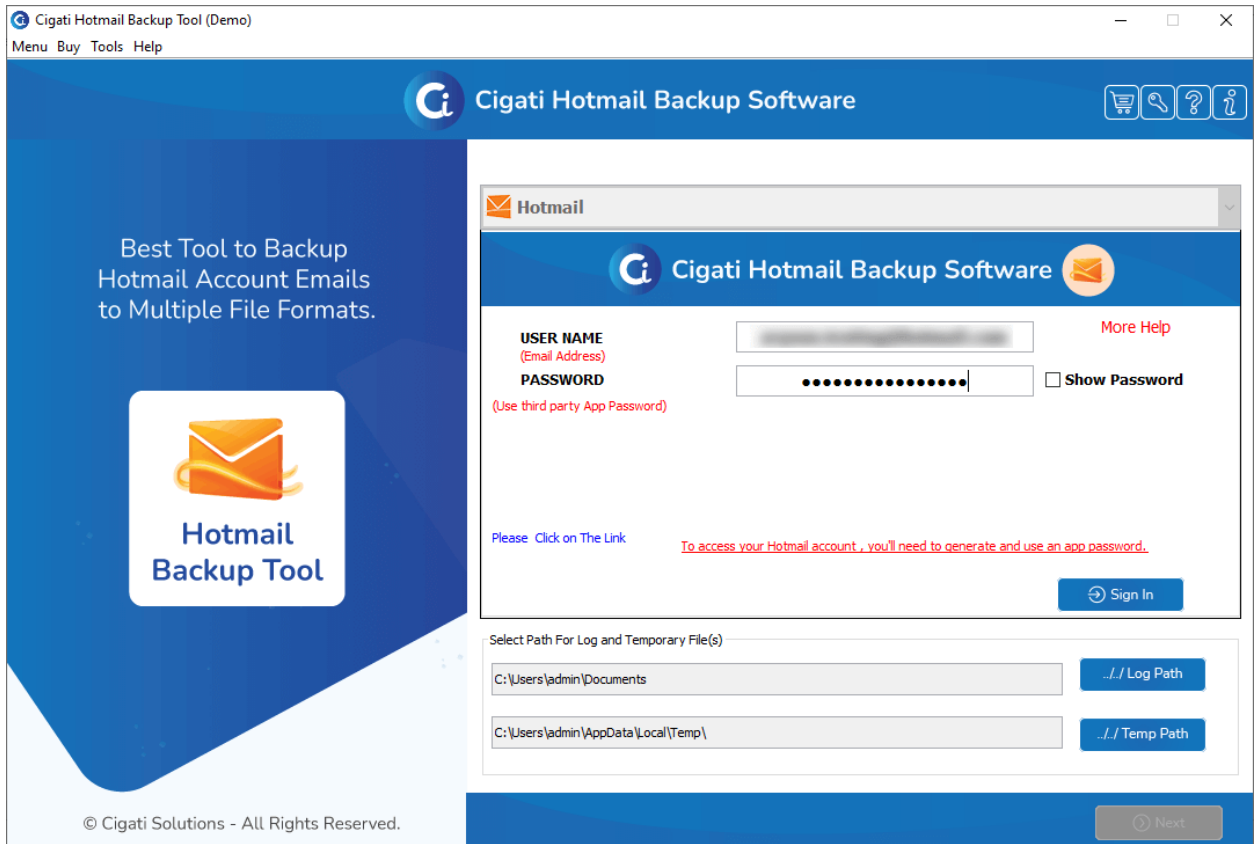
Cigati Hotmail Backup Tool (Demo)

Menu Buy Tools Help

Cigati Hotmail Backup Software

Best Tool to Backup Hotmail Account Emails to Multiple File Formats.

Hotmail Backup Tool

Hotmail

Cigati Hotmail Backup Software

USER NAME
(Email Address)

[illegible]

More Help

PASSWORD

●●●●●●●●●●●●●●●●

Show Password

(Use third party App Password)

Please Click on The Link

To access your Hotmail account , you'll need to generate and use an app password.

Sign In

Select Path For Log and Temporary File(s)

C:\Users\admin\Documents

../../ Log Path

C:\Users\admin\AppData\Local\Temp\

../../ Temp Path

© Cigati Solutions - All Rights Reserved.

Next